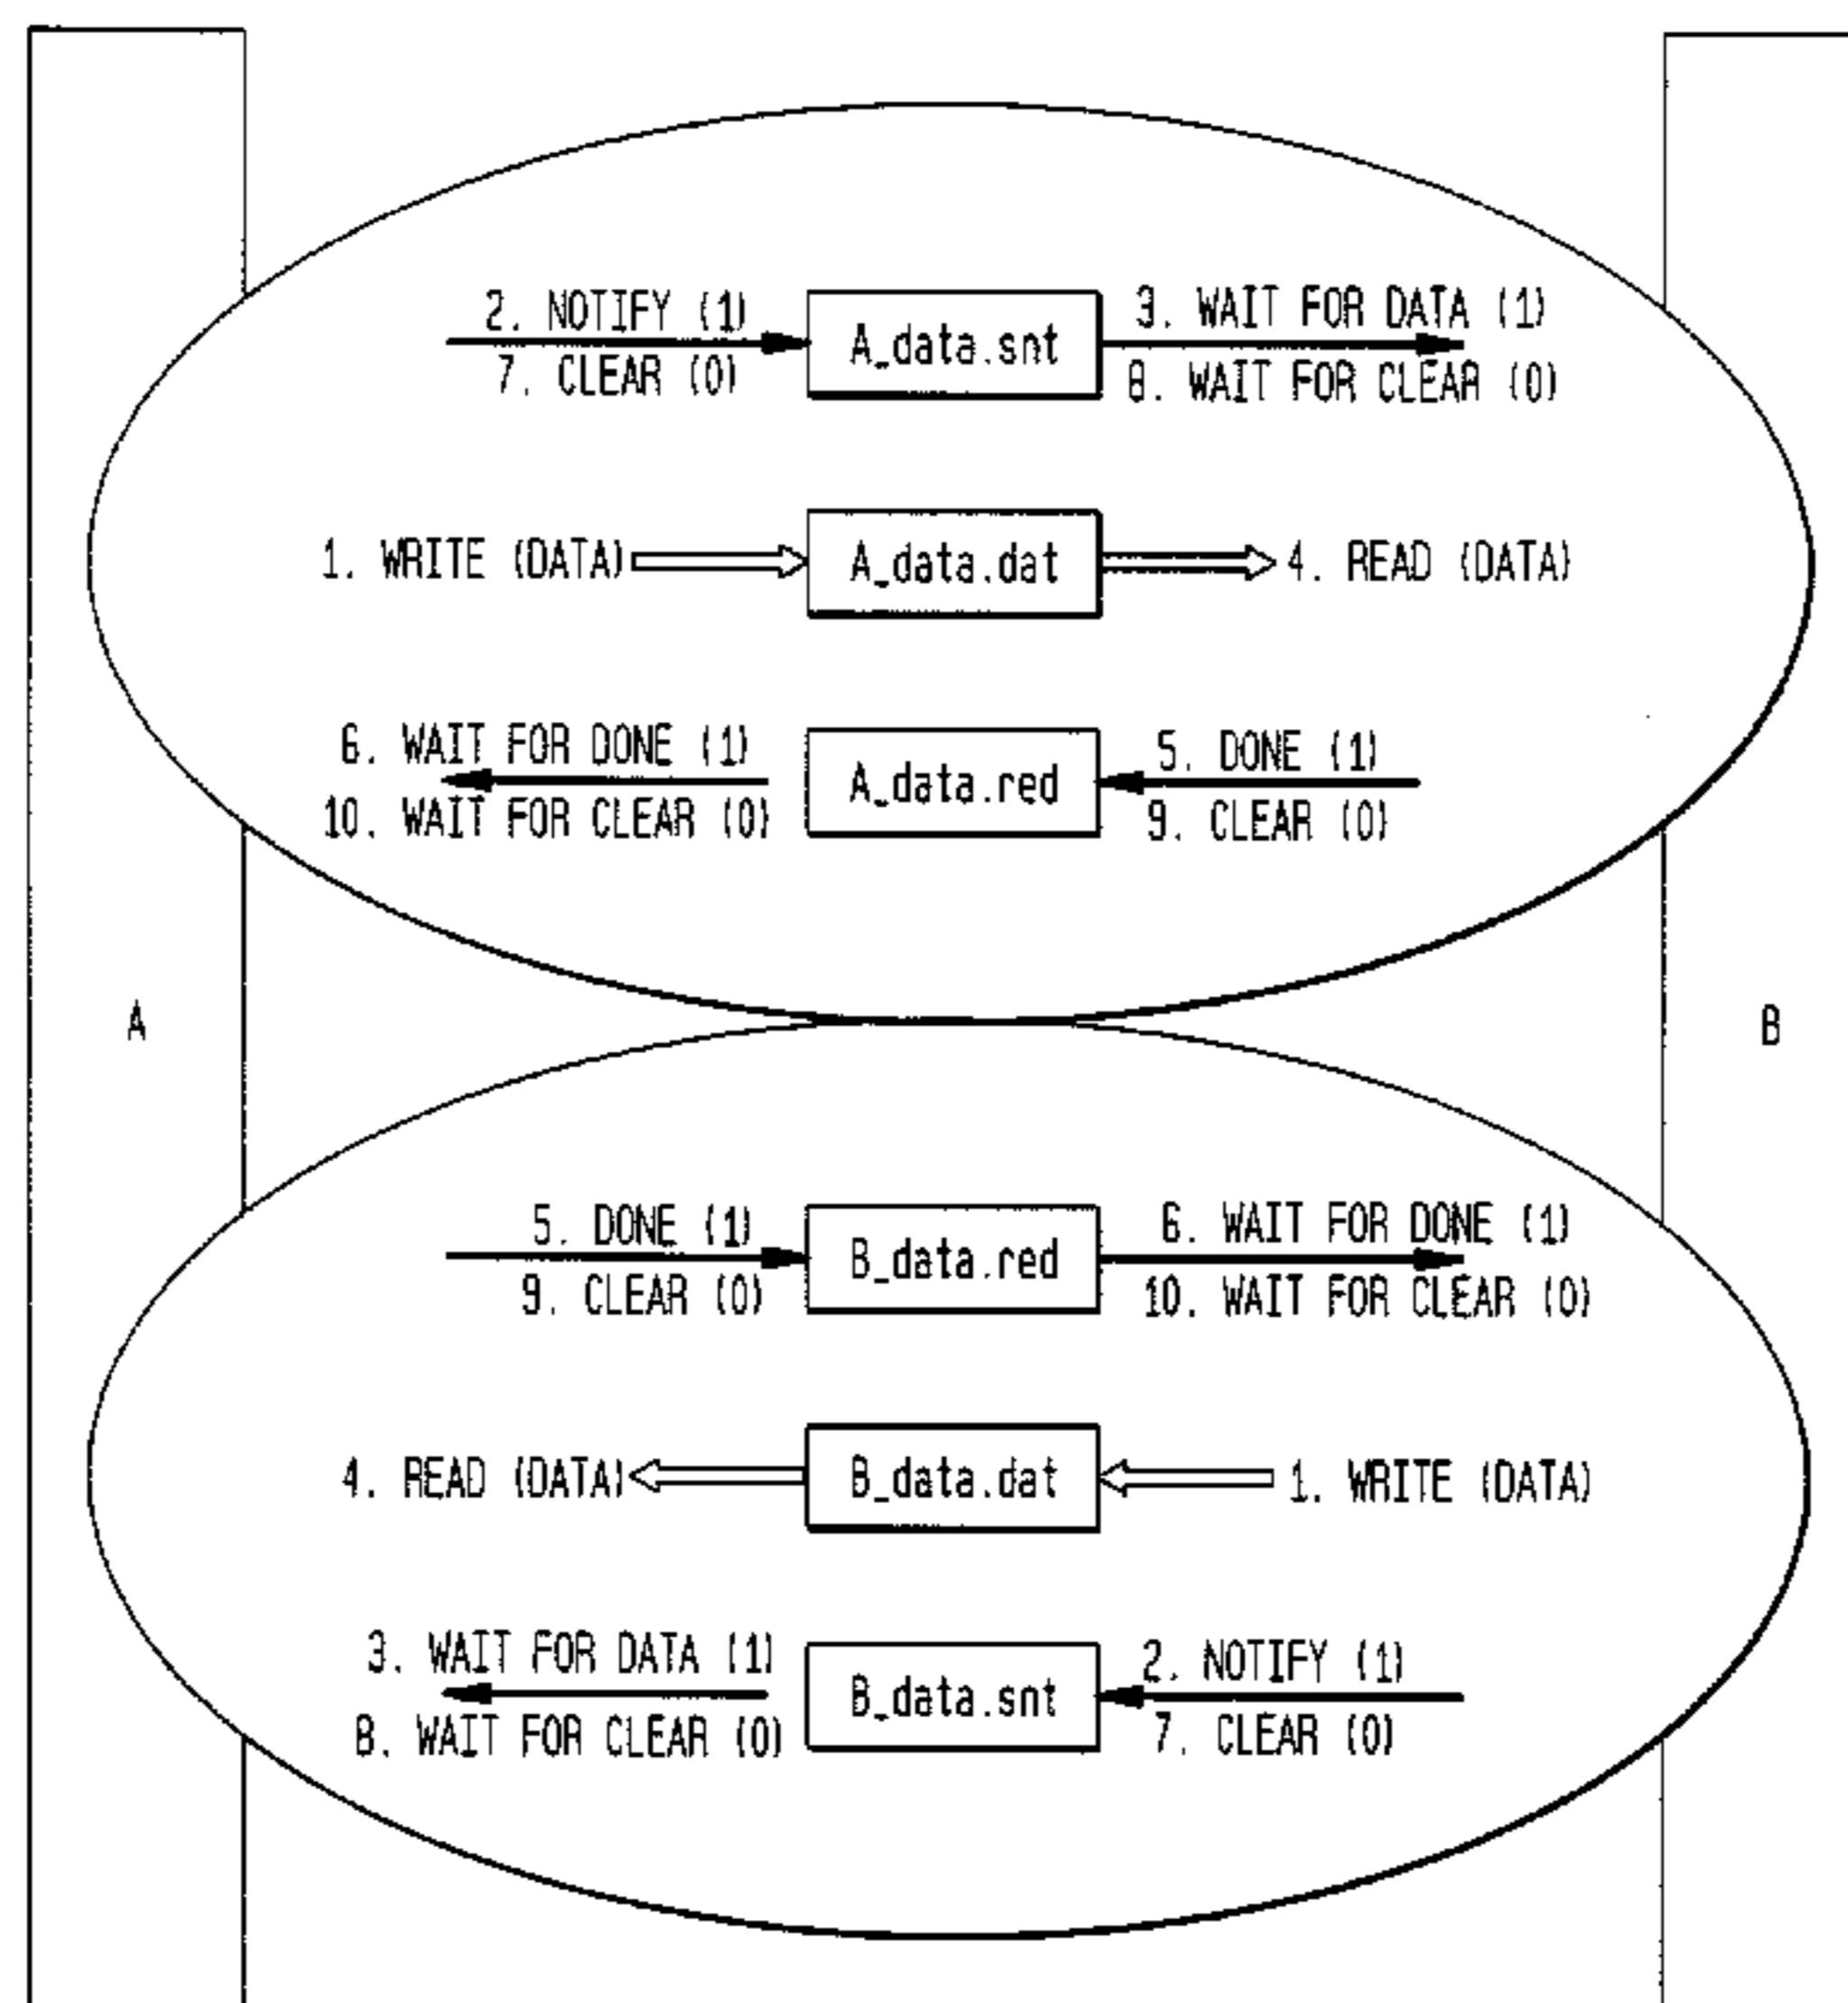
2. NOTIFY (1)
7. CLEAR (0)
A_data.snt
3. WAIT FOR DATA (1)
8. WAIT FOR CLEAR (0)

1. WRITE (DATA)
A_data.dat
4. READ (DATA)

6. WAIT FOR DONE (1)
10. WAIT FOR CLEAR (0)
A_data.red
5. DONE (1)
9. CLEAR (0)

A

B

5. DONE (1)
9. CLEAR (0)
B_data.red
6. WAIT FOR DONE (1)
10. WAIT FOR CLEAR (0)

4. READ (DATA)
B_data.dat
1. WRITE (DATA)

3. WAIT FOR DATA (1)
8. WAIT FOR CLEAR (0)
B_data.snt
2. NOTIFY (1)
7. CLEAR (0)